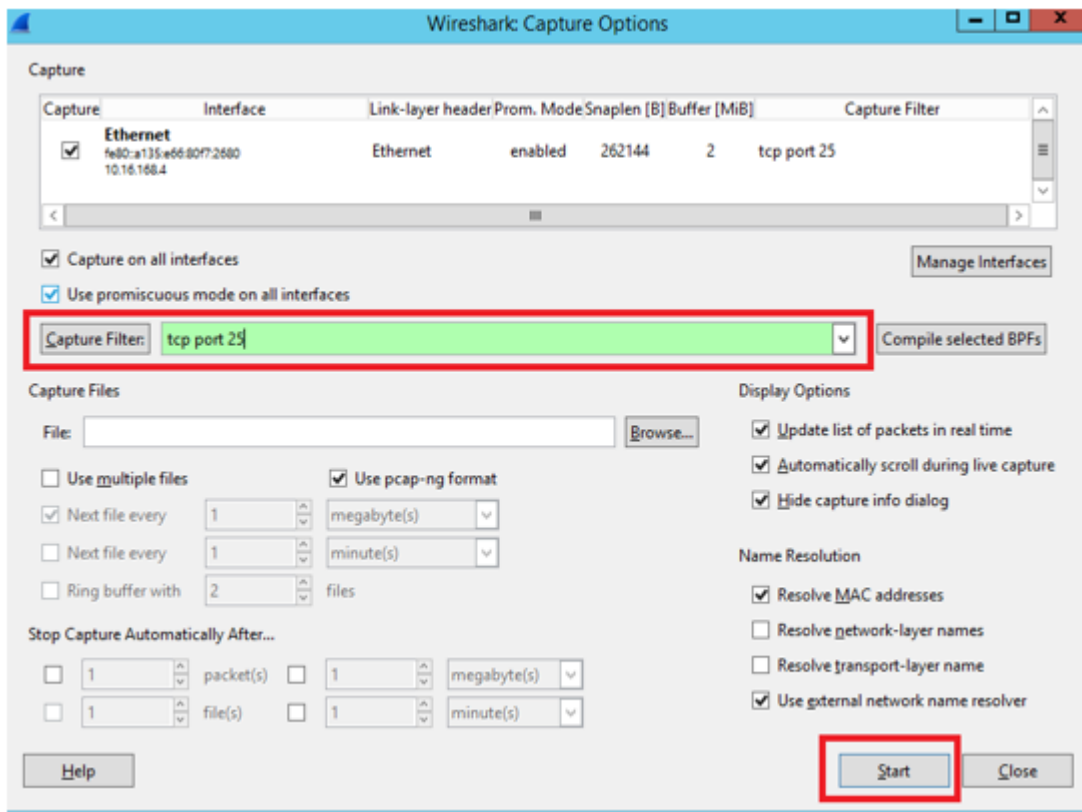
Wireshark: Capture Options

Capture

| Capture | Interface | Link-layer header | Prom. Mode | Snaplen [B] | Buffer [MiB] | Capture Filter |
|---|---|---|---|---|---|---|
| ☑ | Ethernet fe80::a135:e66:80f7:2680 10.16.168.4 | Ethernet | enabled | 262144 | 2 | tcp port 25 |

Capture on all interfaces

Use promiscuous mode on all interfaces

Manage Interfaces

Capture Filter: tcp port 25

Compile selected BPFs

Capture Files

File:

Browse...

Use multiple files

Use pcap-ng format

Next file every 1 megabyte(s)

Next file every 1 minute(s)

Ring buffer with 2 files

Stop Capture Automatically After...

1 packet(s) 1 megabyte(s)

1 file(s) 1 minute(s)

Display Options

Update list of packets in real time

Automatically scroll during live capture

Hide capture info dialog

Name Resolution

Resolve MAC addresses

Resolve network-layer names

Resolve transport-layer name

Use external network name resolver

Help

Start

Close